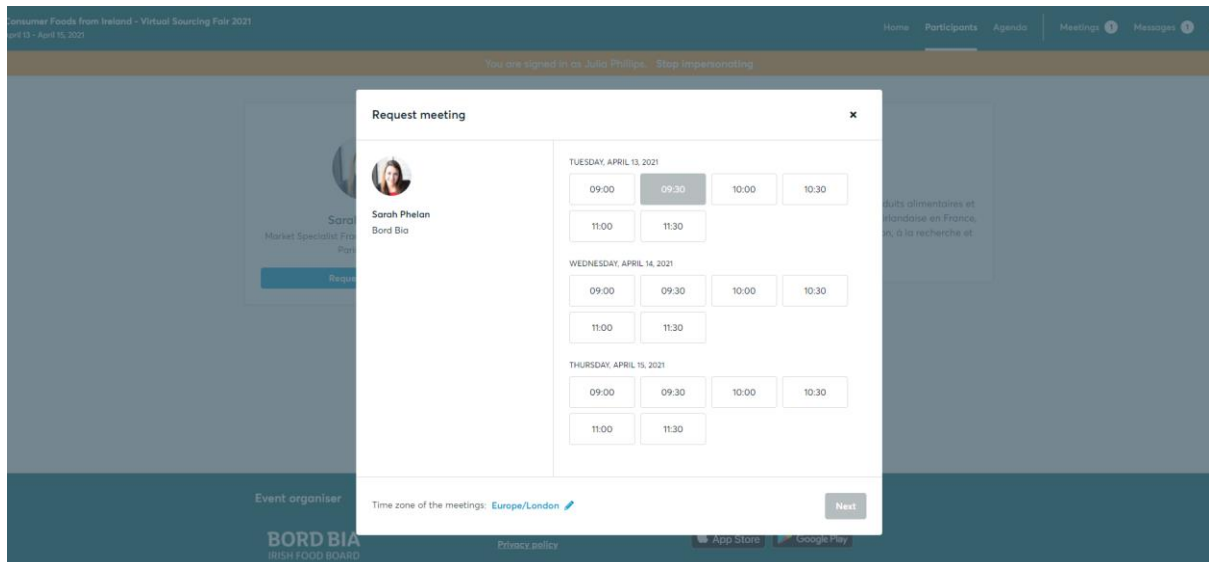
Consumer Foods from Ireland - Virtual Sourcing Fair 2021
pril 13 - April 15, 2021

Home Participants Agenda Meetings 1 Messages 1

You are signed in as Julia Phillips. Stop impersonating

Request meeting

×

Sarah Phelan
Bord Bia

TUESDAY, APRIL 13, 2021

| 09:00 | 09:30 | 10:00 | 10:30 |
|---|---|---|---|
| 11:00 | 11:30 | | |

WEDNESDAY, APRIL 14, 2021

| 09:00 | 09:30 | 10:00 | 10:30 |
|---|---|---|---|
| 11:00 | 11:30 | | |

THURSDAY, APRIL 15, 2021

| 09:00 | 09:30 | 10:00 | 10:30 |
|---|---|---|---|
| 11:00 | 11:30 | | |

Time zone of the meetings: Europe/London

Next

Saral
Market Specialist Fra
Pari
Reque

duits alimentaires et
irlandaise en France,
n, à la recherche et

Event organiser

BORD BIA
IRISH FOOD BOARD

Privacy policy

App Store Google Play